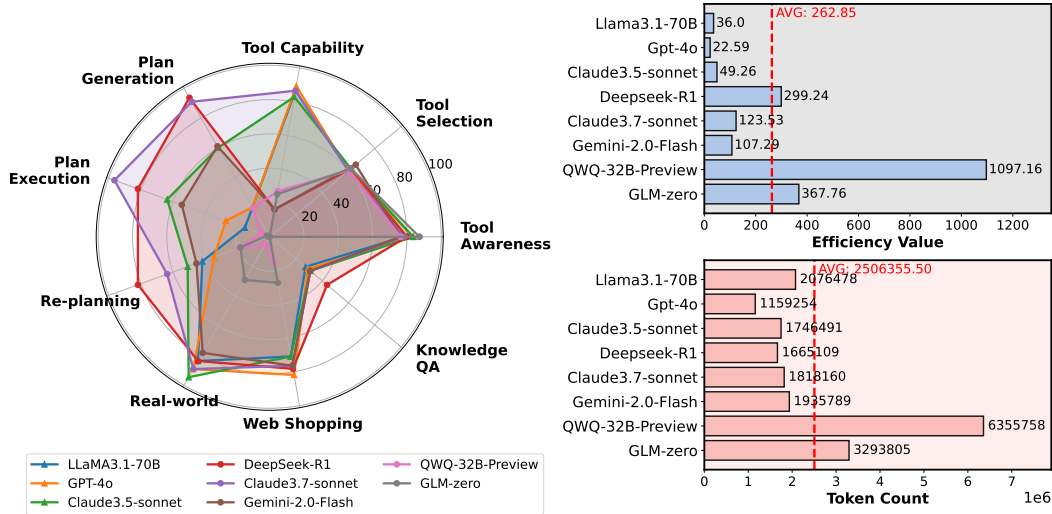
Tool Capability
Plan Generation
Tool Selection
Plan Execution
Tool Awareness
Re-planning
Knowledge QA
Real-world
Web Shopping
20
40
60
80
100

LLaMA3.1-70B
GPT-4o
Claude3.5-sonnet
DeepSeek-R1
Claude3.7-sonnet
Gemini-2.0-Flash
QWQ-32B-Preview
GLM-zero

AVG: 262.85

| Model | Efficiency Value |
|---|---|
| Llama3.1-70B | 36.0 |
| Gpt-4o | 22.59 |
| Claude3.5-sonnet | 49.26 |
| Deepseek-R1 | 299.24 |
| Claude3.7-sonnet | 123.53 |
| Gemini-2.0-Flash | 107.29 |
| QWQ-32B-Preview | 1097.16 |
| GLM-zero | 367.76 |

0 200 400 600 800 1000 1200
Efficiency Value

AVG: 2506355.50

| Model | Token Count |
|---|---|
| Llama3.1-70B | 2076478 |
| Gpt-4o | 1159254 |
| Claude3.5-sonnet | 1746491 |
| Deepseek-R1 | 1665109 |
| Claude3.7-sonnet | 1818160 |
| Gemini-2.0-Flash | 1935789 |
| QWQ-32B-Preview | 6355758 |
| GLM-zero | 3293805 |

0 1 2 3 4 5 6 7
Token Count
1e6